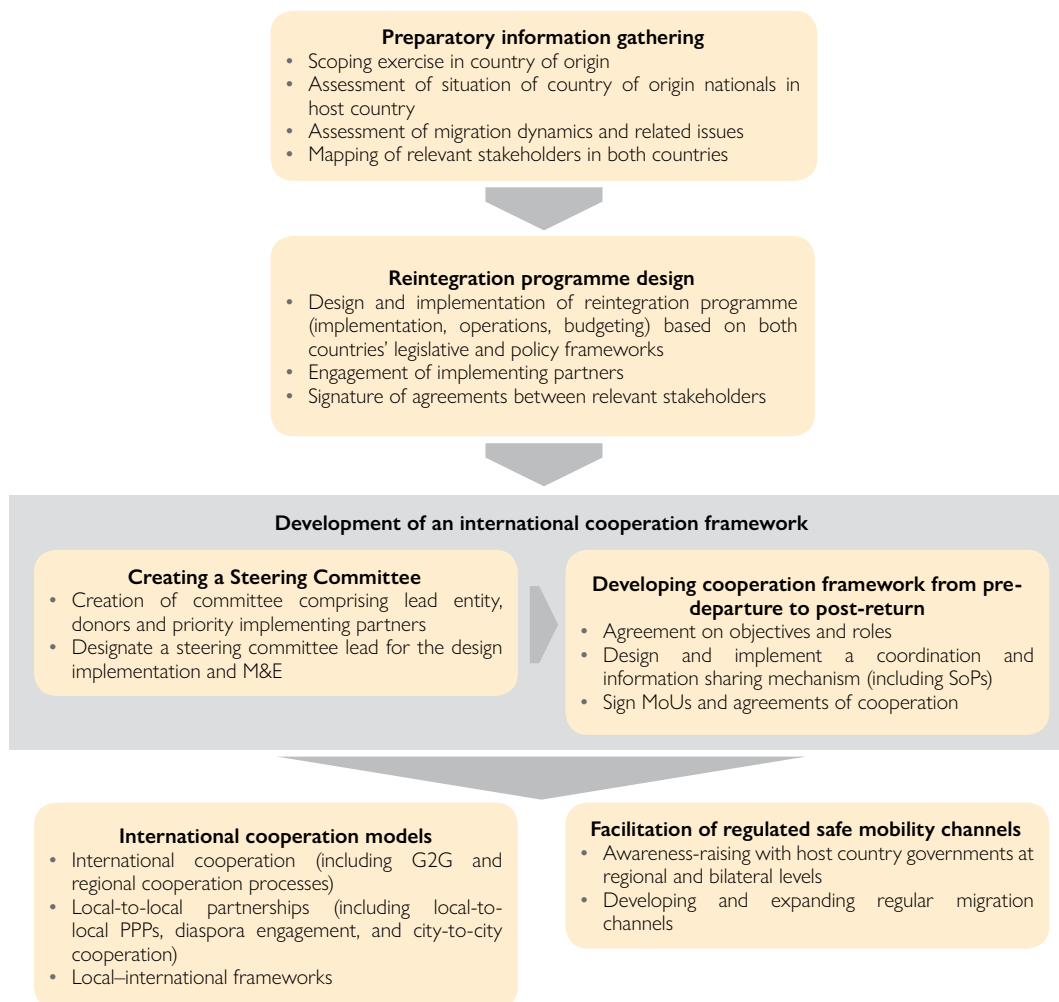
**Preparatory information gathering**
- Scoping exercise in country of origin
- Assessment of situation of country of origin nationals in host country
- Assessment of migration dynamics and related issues
- Mapping of relevant stakeholders in both countries

**Reintegration programme design**
- Design and implementation of reintegration programme (implementation, operations, budgeting) based on both countries' legislative and policy frameworks
- Engagement of implementing partners
- Signature of agreements between relevant stakeholders

**Development of an international cooperation framework**

**Creating a Steering Committee**
- Creation of committee comprising lead entity, donors and priority implementing partners
- Designate a steering committee lead for the design implementation and M&E

**Developing cooperation framework from pre-departure to post-return**
- Agreement on objectives and roles
- Design and implement a coordination and information sharing mechanism (including SoPs)
- Sign MoUs and agreements of cooperation

**International cooperation models**
- International cooperation (including G2G and regional cooperation processes)
- Local-to-local partnerships (including local-to-local PPPs, diaspora engagement, and city-to-city cooperation)
- Local–international frameworks

**Facilitation of regulated safe mobility channels**
- Awareness-raising with host country governments at regional and bilateral levels
- Developing and expanding regular migration channels